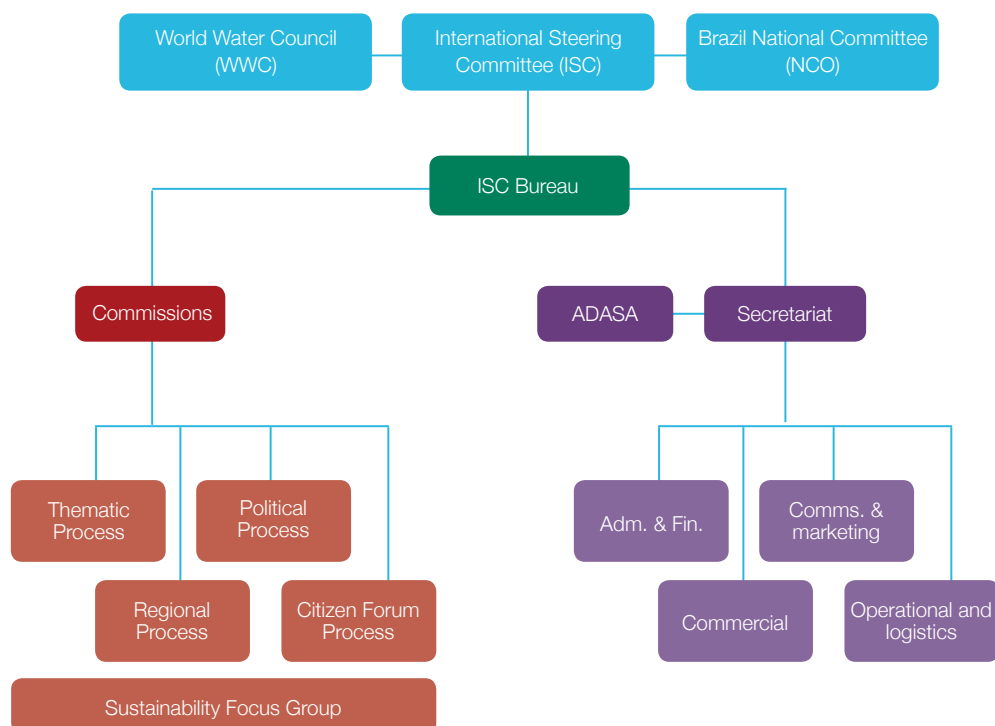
World Water Council (WWC)

International Steering Committee (ISC)

Brazil National Committee (NCO)

ISC Bureau

Commissions

ADASA

Secretariat

Thematic Process

Political Process

Regional Process

Citizen Forum Process

Sustainability Focus Group

Adm. & Fin.

Comms. & marketing

Commercial

Operational and logistics